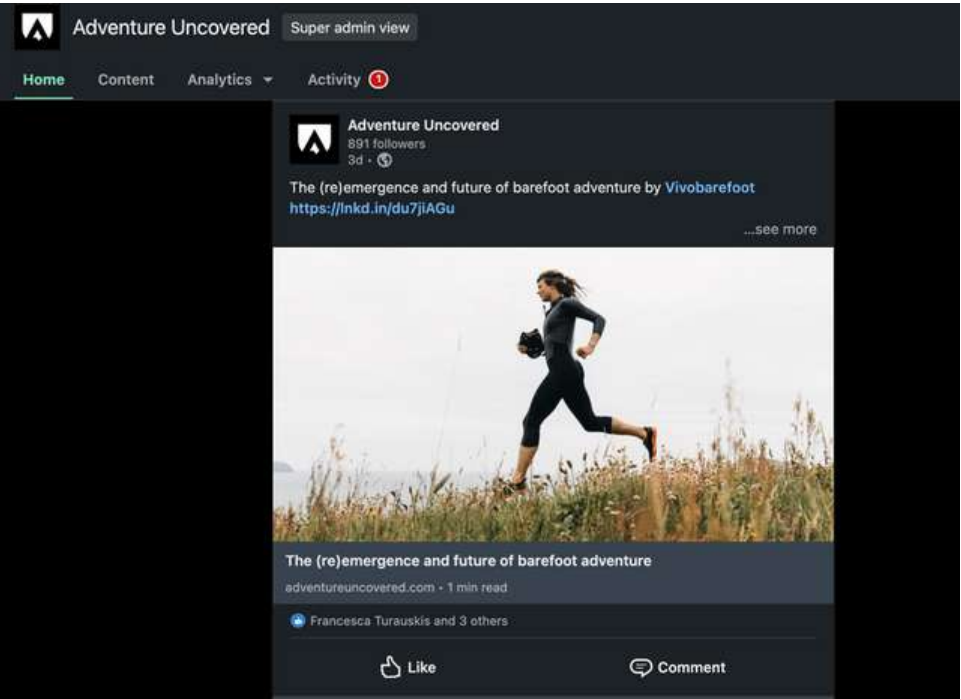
Adventure Uncovered Super admin view

Home Content Analytics Activity 1

Adventure Uncovered
891 followers
3d •

The (re)emergence and future of barefoot adventure by Vivobarefoot https://lnkd.in/du7jiAGu

...see more

The (re)emergence and future of barefoot adventure
adventureuncovered.com • 1 min read

Francesca Turauskis and 3 others

Like Comment